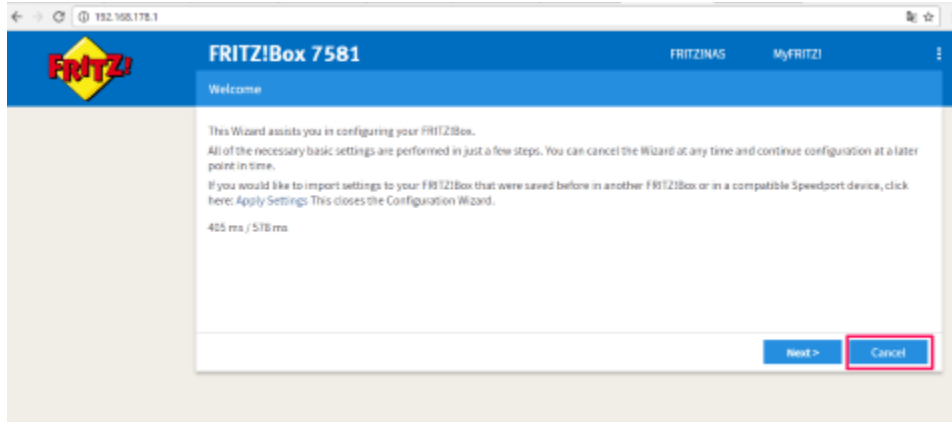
192.168.178.1

FRITZ!

FRITZ!Box 7581

FRITZ!NAS

MyFRITZ!

Welcome

This Wizard assists you in configuring your FRITZ!Box.

All of the necessary basic settings are performed in just a few steps. You can cancel the Wizard at any time and continue configuration at a later point in time.

If you would like to import settings to your FRITZ!Box that were saved before in another FRITZ!Box or in a compatible Speedport device, click here: Apply Settings This closes the Configuration Wizard.

405 ms / 578 ms

Next >

Cancel